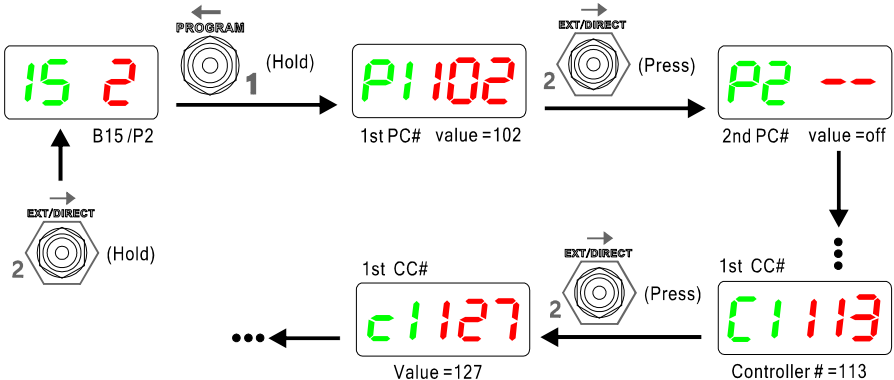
15 2

B15 /P2

PROGRAM

1

(Hold)

P1 102

1st PC# value =102

EXT/DIRECT

2

(Press)

P2 --

2nd PC# value =off

EXT/DIRECT

2

(Hold)

1st CC#

C1 113

Controller # =113

EXT/DIRECT

2

(Press)

1st CC#

c1 127

Value =127